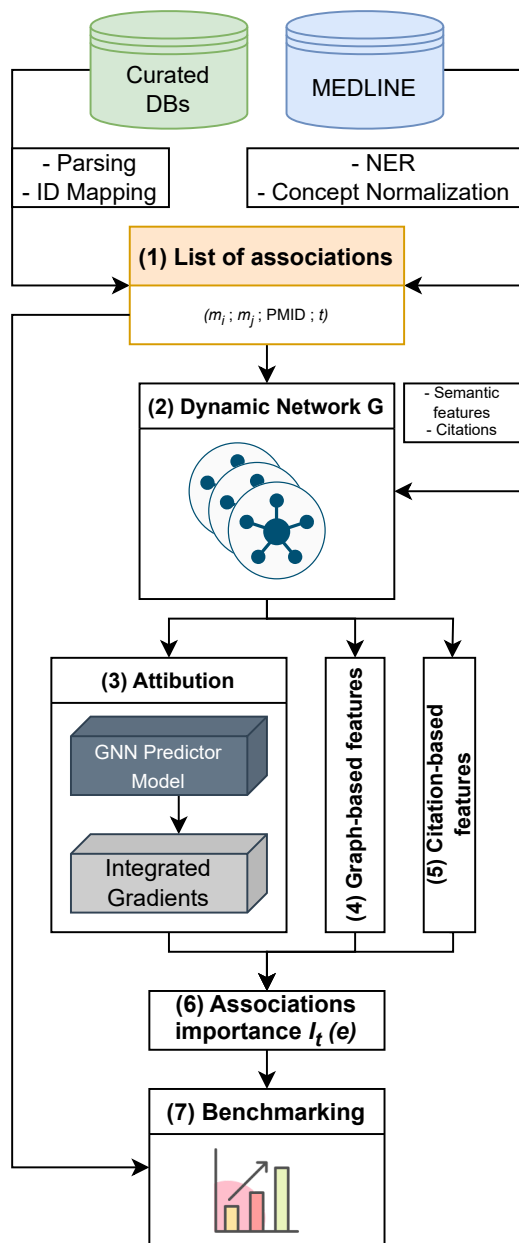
Curated DBs

MEDLINE

- Parsing
- ID Mapping

- NER
- Concept Normalization

(1) List of associations

$(m_i ; m_j ;$ PMID $; t)$

(2) Dynamic Network G

- Semantic features
- Citations

(3) Attibution

GNN Predictor Model

Integrated Gradients

(4) Graph-based features

(5) Citation-based features

(6) Associations importance $I_t$ (e)

(7) Benchmarking